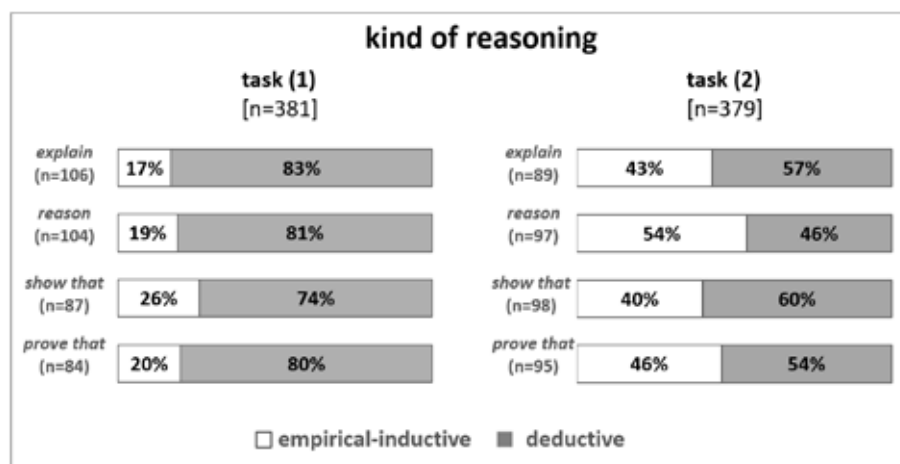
kind of reasoning

task (1)
[n=381]

explain (n=106) 17% 83%

reason (n=104) 19% 81%

show that (n=87) 26% 74%

prove that (n=84) 20% 80%

task (2)
[n=379]

explain (n=89) 43% 57%

reason (n=97) 54% 46%

show that (n=98) 40% 60%

prove that (n=95) 46% 54%

empirical-inductive deductive